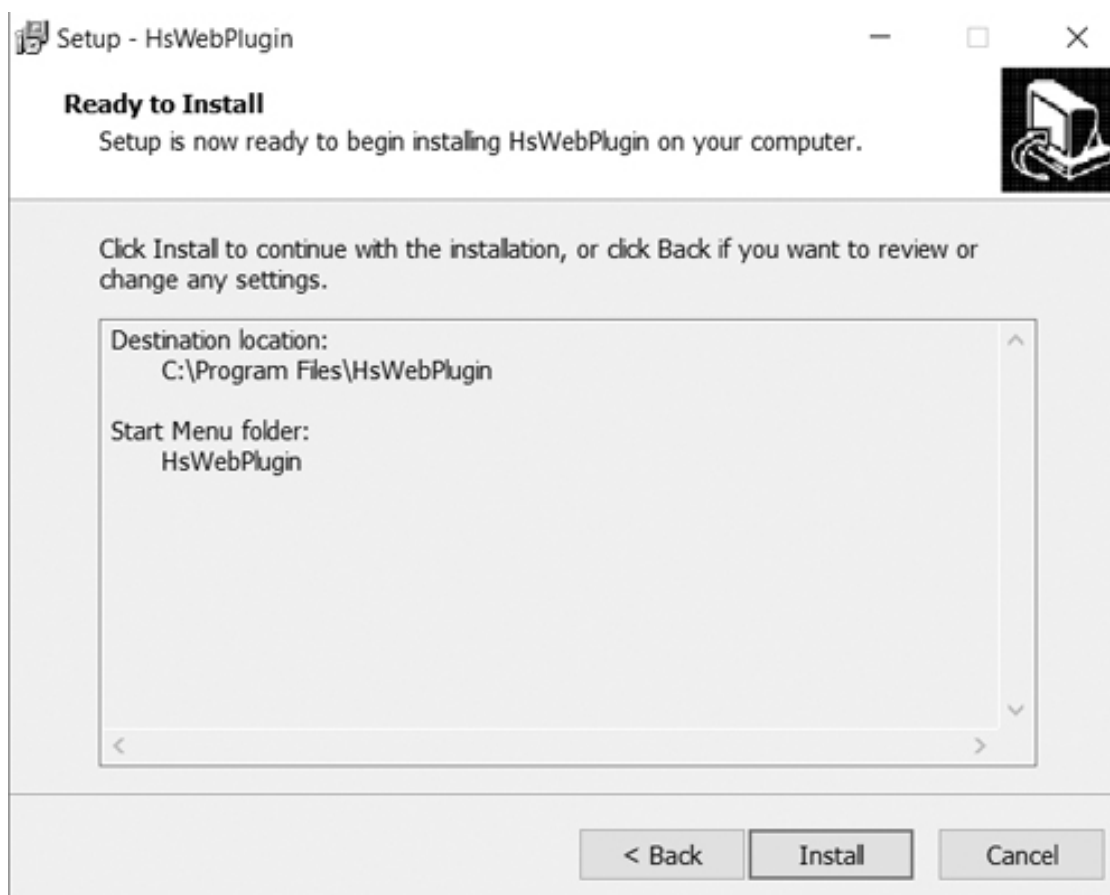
Setup - HsWebPlugin

Ready to Install
Setup is now ready to begin installing HsWebPlugin on your computer.

Click Install to continue with the installation, or click Back if you want to review or change any settings.

Destination location:
C:\Program Files\HsWebPlugin

Start Menu folder:
HsWebPlugin

< Back
Install
Cancel